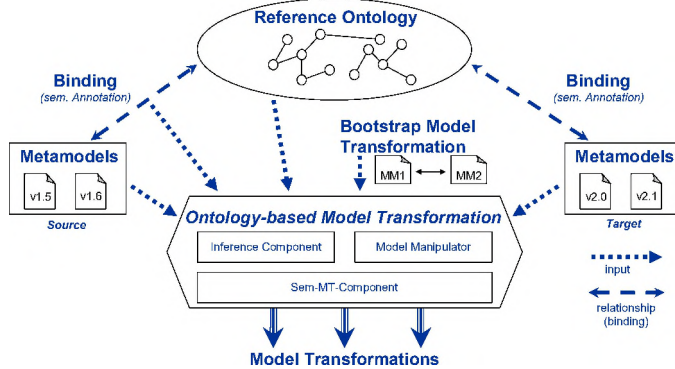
Reference Ontology

Binding
(sem. Annotation)

Binding
(sem. Annotation)

Bootstrap Model Transformation

MM1

MM2

Metamodels

v1.5

v1.6

Source

Metamodels

v2.0

v2.1

Target

Ontology-based Model Transformation

Inference Component

Model Manipulator

Sem-MT-Component

input

relationship
(binding)

Model Transformations